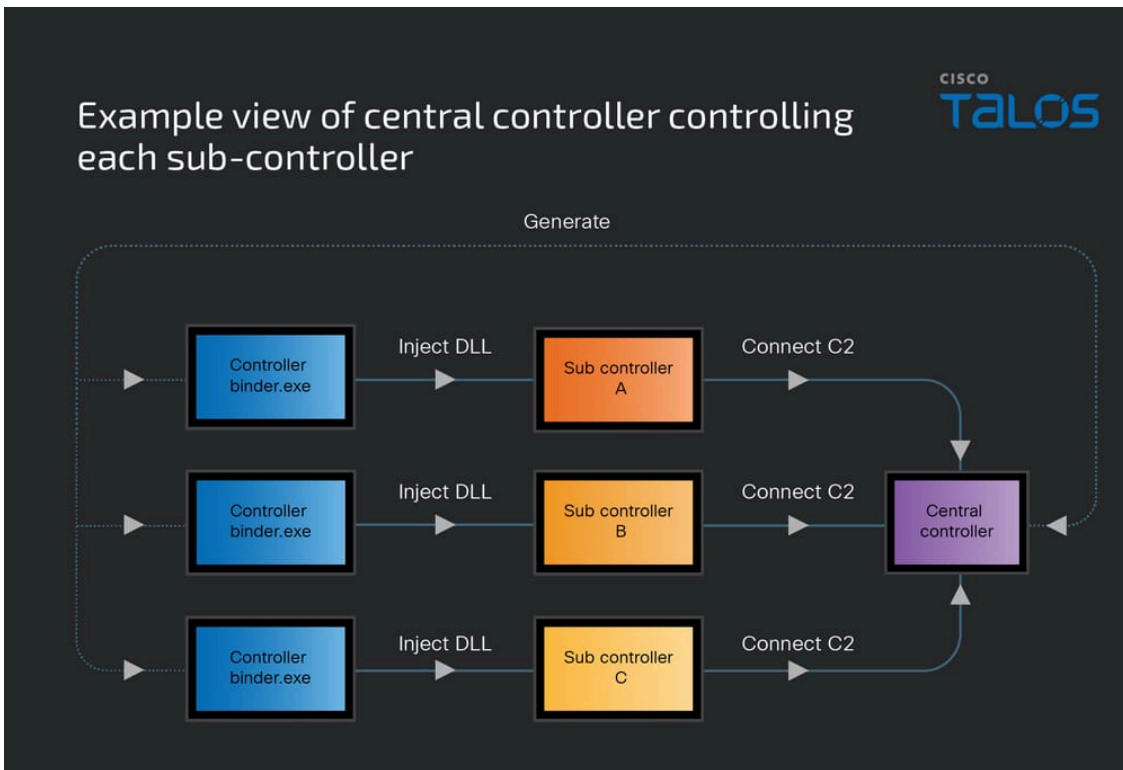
Example view of central controller controlling each sub-controller

CISCO
TALOS

Generate

Controller binder.exe

Inject DLL

Sub controller A

Connect C2

Controller binder.exe

Inject DLL

Sub controller B

Connect C2

Central controller

Controller binder.exe

Inject DLL

Sub controller C

Connect C2